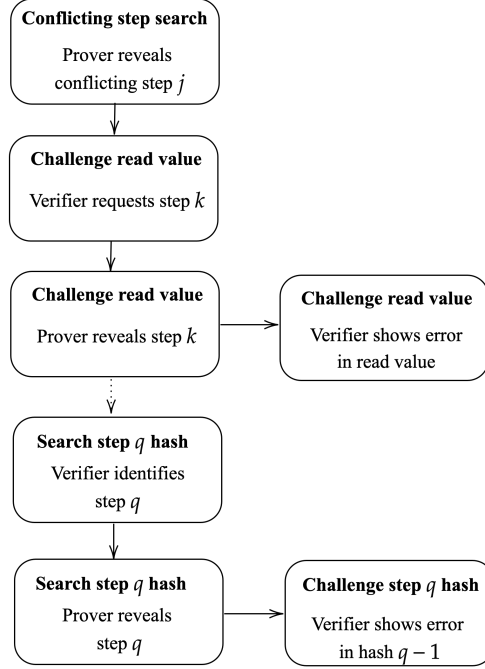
**Conflicting step search**
Prover reveals conflicting step $j$

**Challenge read value**
Verifier requests step $k$

**Challenge read value**
Prover reveals step $k$

**Challenge read value**
Verifier shows error in read value

**Search step $q$ hash**
Verifier identifies step $q$

**Search step $q$ hash**
Prover reveals step $q$

**Challenge step $q$ hash**
Verifier shows error in hash $q - 1$